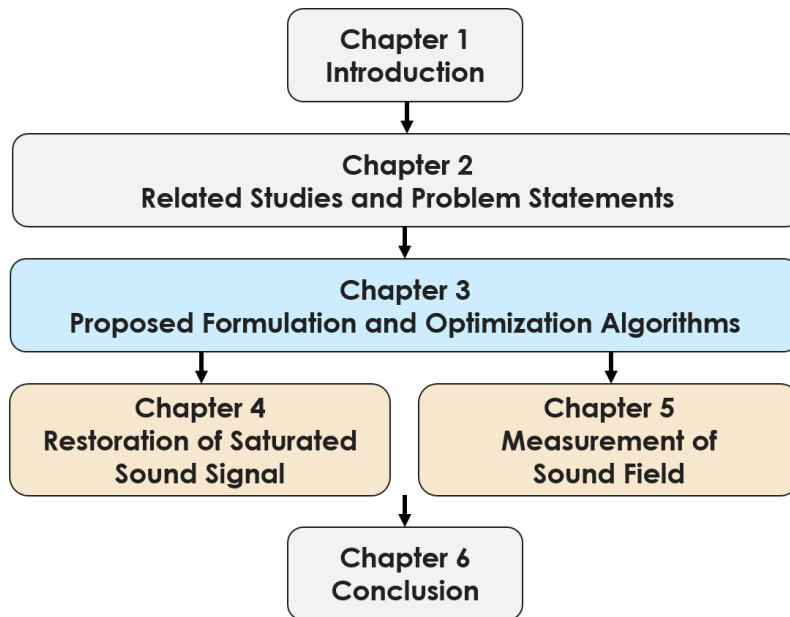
Chapter 1
Introduction

Chapter 2
Related Studies and Problem Statements

Chapter 3
Proposed Formulation and Optimization Algorithms

Chapter 4
Restoration of Saturated Sound Signal

Chapter 5
Measurement of Sound Field

Chapter 6
Conclusion